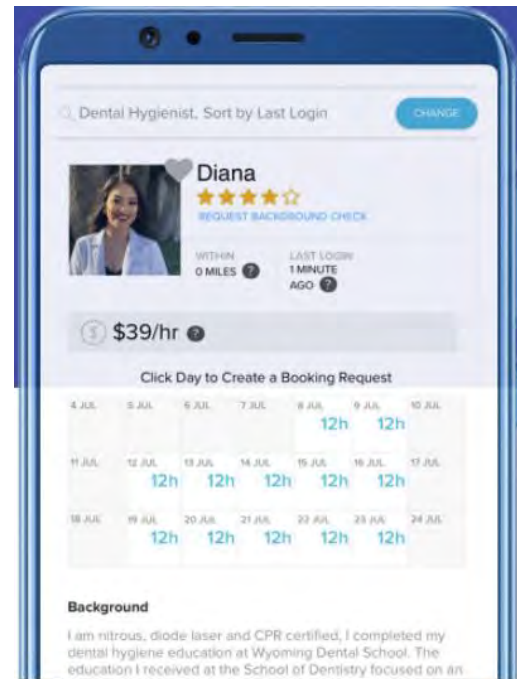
Dental Hygienist, Sort by Last Login

CHANGE

Diana

★★★★☆

REQUEST BACKGROUND CHECK

WITHIN
0 MILES ?

LAST LOGIN
1 MINUTE AGO ?

$39/hr ?

Click Day to Create a Booking Request

| 4 JUL | 5 JUL | 6 JUL | 7 JUL | 8 JUL | 9 JUL | 10 JUL |
|---|---|---|---|---|---|---|
| | | | | 12h | 12h | |
| 11 JUL | 12 JUL | 13 JUL | 14 JUL | 15 JUL | 16 JUL | 17 JUL |
| | 12h | 12h | 12h | 12h | 12h | |
| 18 JUL | 19 JUL | 20 JUL | 21 JUL | 22 JUL | 23 JUL | 24 JUL |
| | 12h | 12h | 12h | 12h | 12h | |

Background

I am nitrous, diode laser and CPR certified, I completed my dental hygiene education at Wyoming Dental School. The education I received at the School of Dentistry focused on an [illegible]